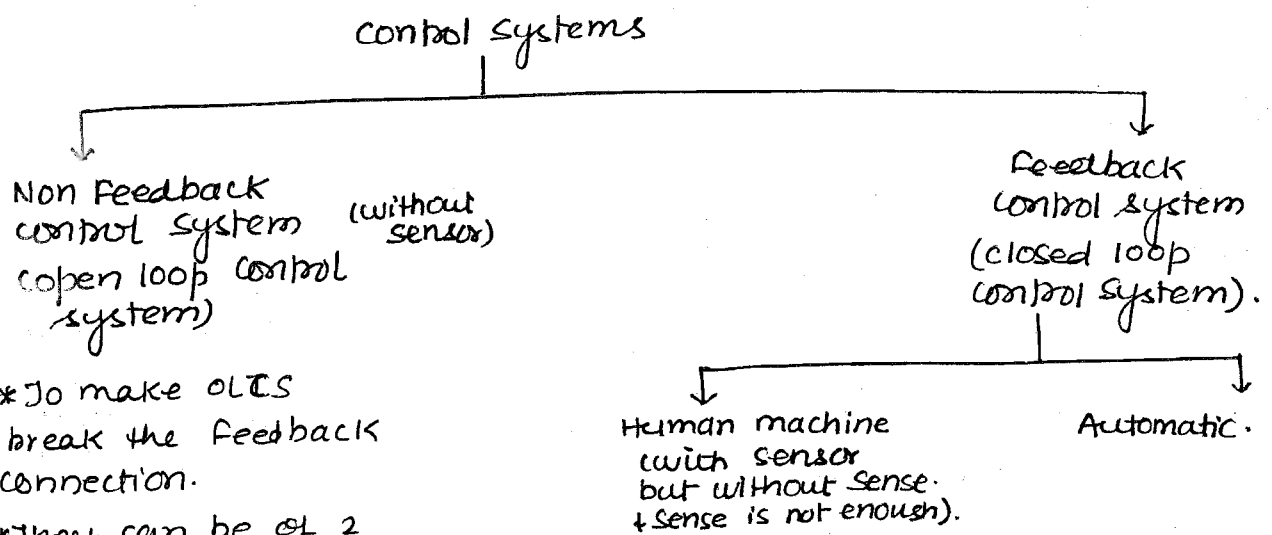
control systems

Non Feedback control system (without sensor) (open loop control system)

* To make OLCS break the feedback connection.

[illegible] can be of 2

Feedback control system (closed loop control system).

Human machine (with sensor but without sense. + sense is not enough).

Automatic.